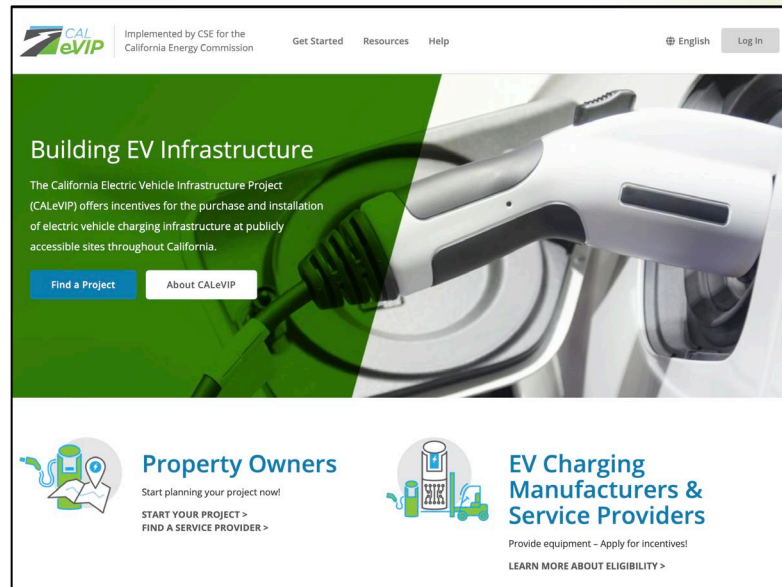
CAL eVIP

Implemented by CSE for the California Energy Commission

Get Started Resources Help

English Log In

Building EV Infrastructure

The California Electric Vehicle Infrastructure Project (CALeVIP) offers incentives for the purchase and installation of electric vehicle charging infrastructure at publicly accessible sites throughout California.

Find a Project About CALeVIP

Property Owners

Start planning your project now!

START YOUR PROJECT >
FIND A SERVICE PROVIDER >

EV Charging Manufacturers & Service Providers

Provide equipment – Apply for incentives!

LEARN MORE ABOUT ELIGIBILITY >